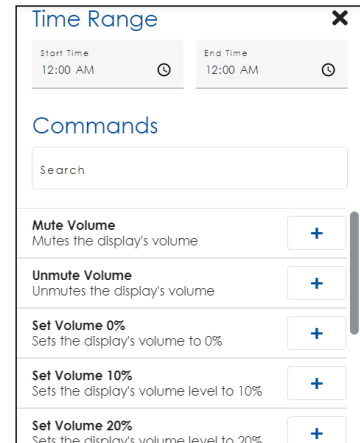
Time Range
×

Start Time
12:00 AM

End Time
12:00 AM

Commands

Search

Mute Volume
Mutes the display's volume
+

Unmute Volume
Unmutes the display's volume
+

Set Volume 0%
Sets the display's volume to 0%
+

Set Volume 10%
Sets the display's volume level to 10%
+

Set Volume 20%
Sets the display's volume level to 20%
+